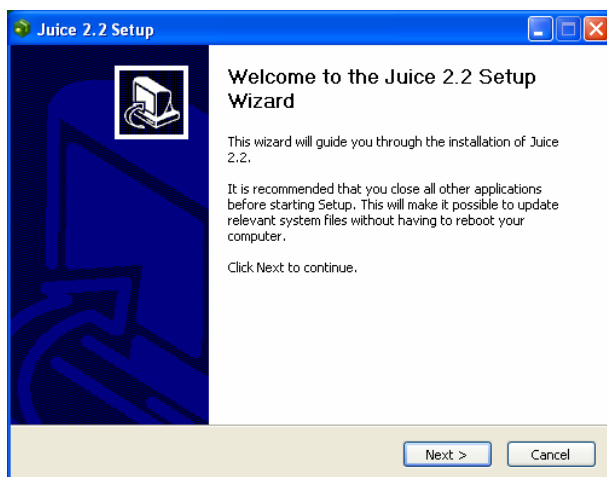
Juice 2.2 Setup

Welcome to the Juice 2.2 Setup Wizard

This wizard will guide you through the installation of Juice 2.2.

It is recommended that you close all other applications before starting Setup. This will make it possible to update relevant system files without having to reboot your computer.

Click Next to continue.

Next >
Cancel